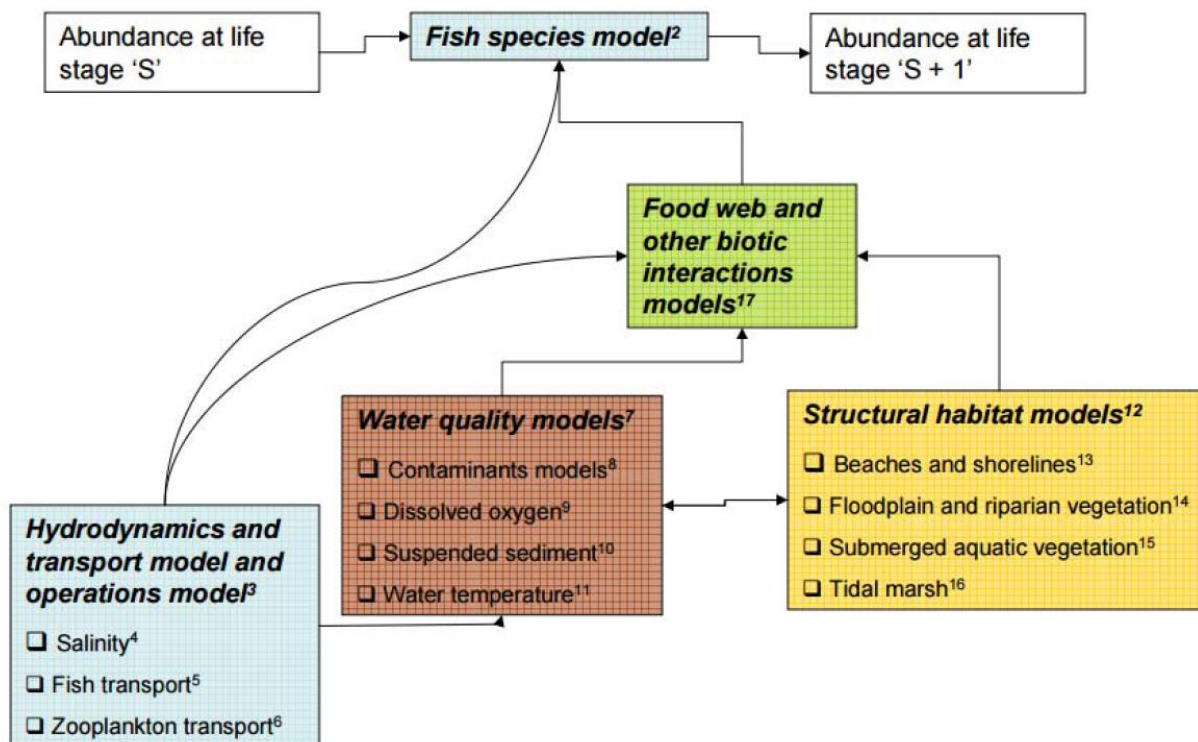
Abundance at life stage ‘S’

***Fish species model***$^{2}$

Abundance at life stage ‘S + 1’

***Food web and other biotic interactions models***$^{17}$

***Water quality models***$^{7}$

❑ Contaminants models$^{8}$

❑ Dissolved oxygen$^{9}$

❑ Suspended sediment$^{10}$

❑ Water temperature$^{11}$

***Structural habitat models***$^{12}$

❑ Beaches and shorelines$^{13}$

❑ Floodplain and riparian vegetation$^{14}$

❑ Submerged aquatic vegetation$^{15}$

❑ Tidal marsh$^{16}$

***Hydrodynamics and transport model and operations model***$^{3}$

❑ Salinity$^{4}$

❑ Fish transport$^{5}$

❑ Zooplankton transport$^{6}$